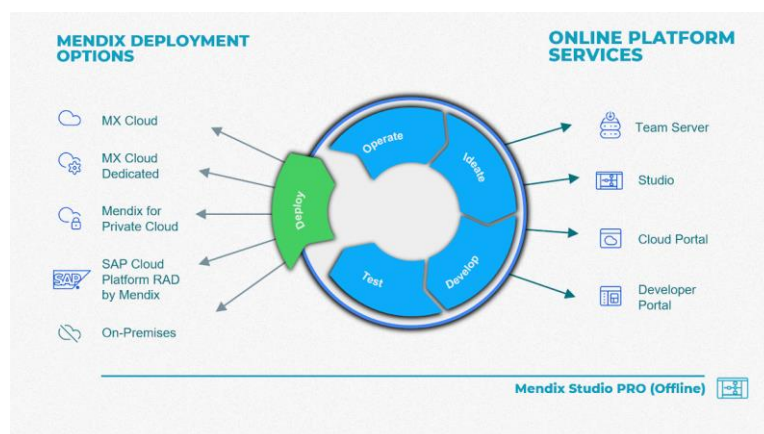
MENDIX DEPLOYMENT OPTIONS

MX Cloud

MX Cloud Dedicated

Mendix for Private Cloud

SAP

SAP Cloud Platform RAD by Mendix

On-Premises

Deploy

Operate

Ideate

Develop

Test

ONLINE PLATFORM SERVICES

Team Server

Studio

Cloud Portal

Developer Portal

Mendix Studio PRO (Offline)